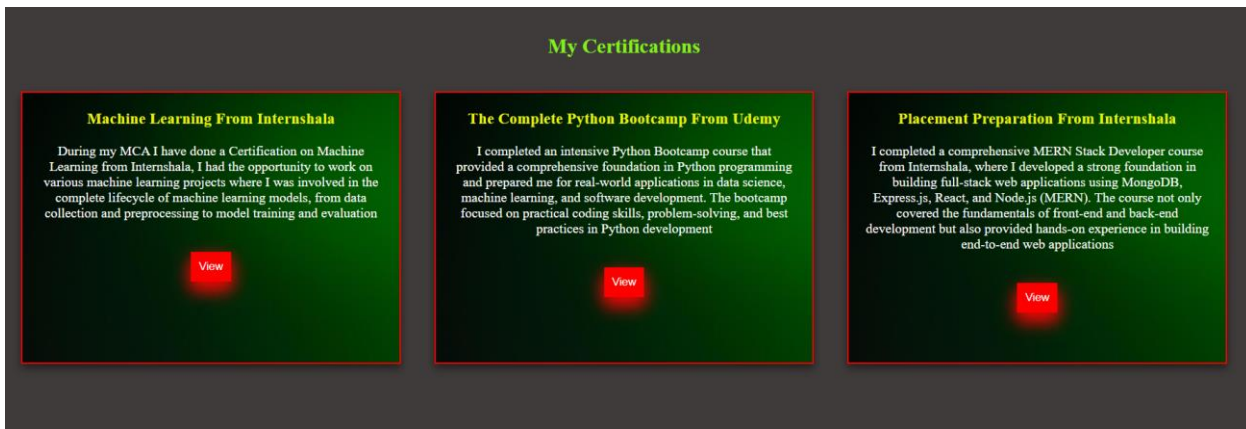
My Certifications

Machine Learning From Internshala

During my MCA I have done a Certification on Machine Learning from Internshala, I had the opportunity to work on various machine learning projects where I was involved in the complete lifecycle of machine learning models, from data collection and preprocessing to model training and evaluation

View

The Complete Python Bootcamp From Udemy

I completed an intensive Python Bootcamp course that provided a comprehensive foundation in Python programming and prepared me for real-world applications in data science, machine learning, and software development. The bootcamp focused on practical coding skills, problem-solving, and best practices in Python development

View

Placement Preparation From Internshala

I completed a comprehensive MERN Stack Developer course from Internshala, where I developed a strong foundation in building full-stack web applications using MongoDB, Express.js, React, and Node.js (MERN). The course not only covered the fundamentals of front-end and back-end development but also provided hands-on experience in building end-to-end web applications

View